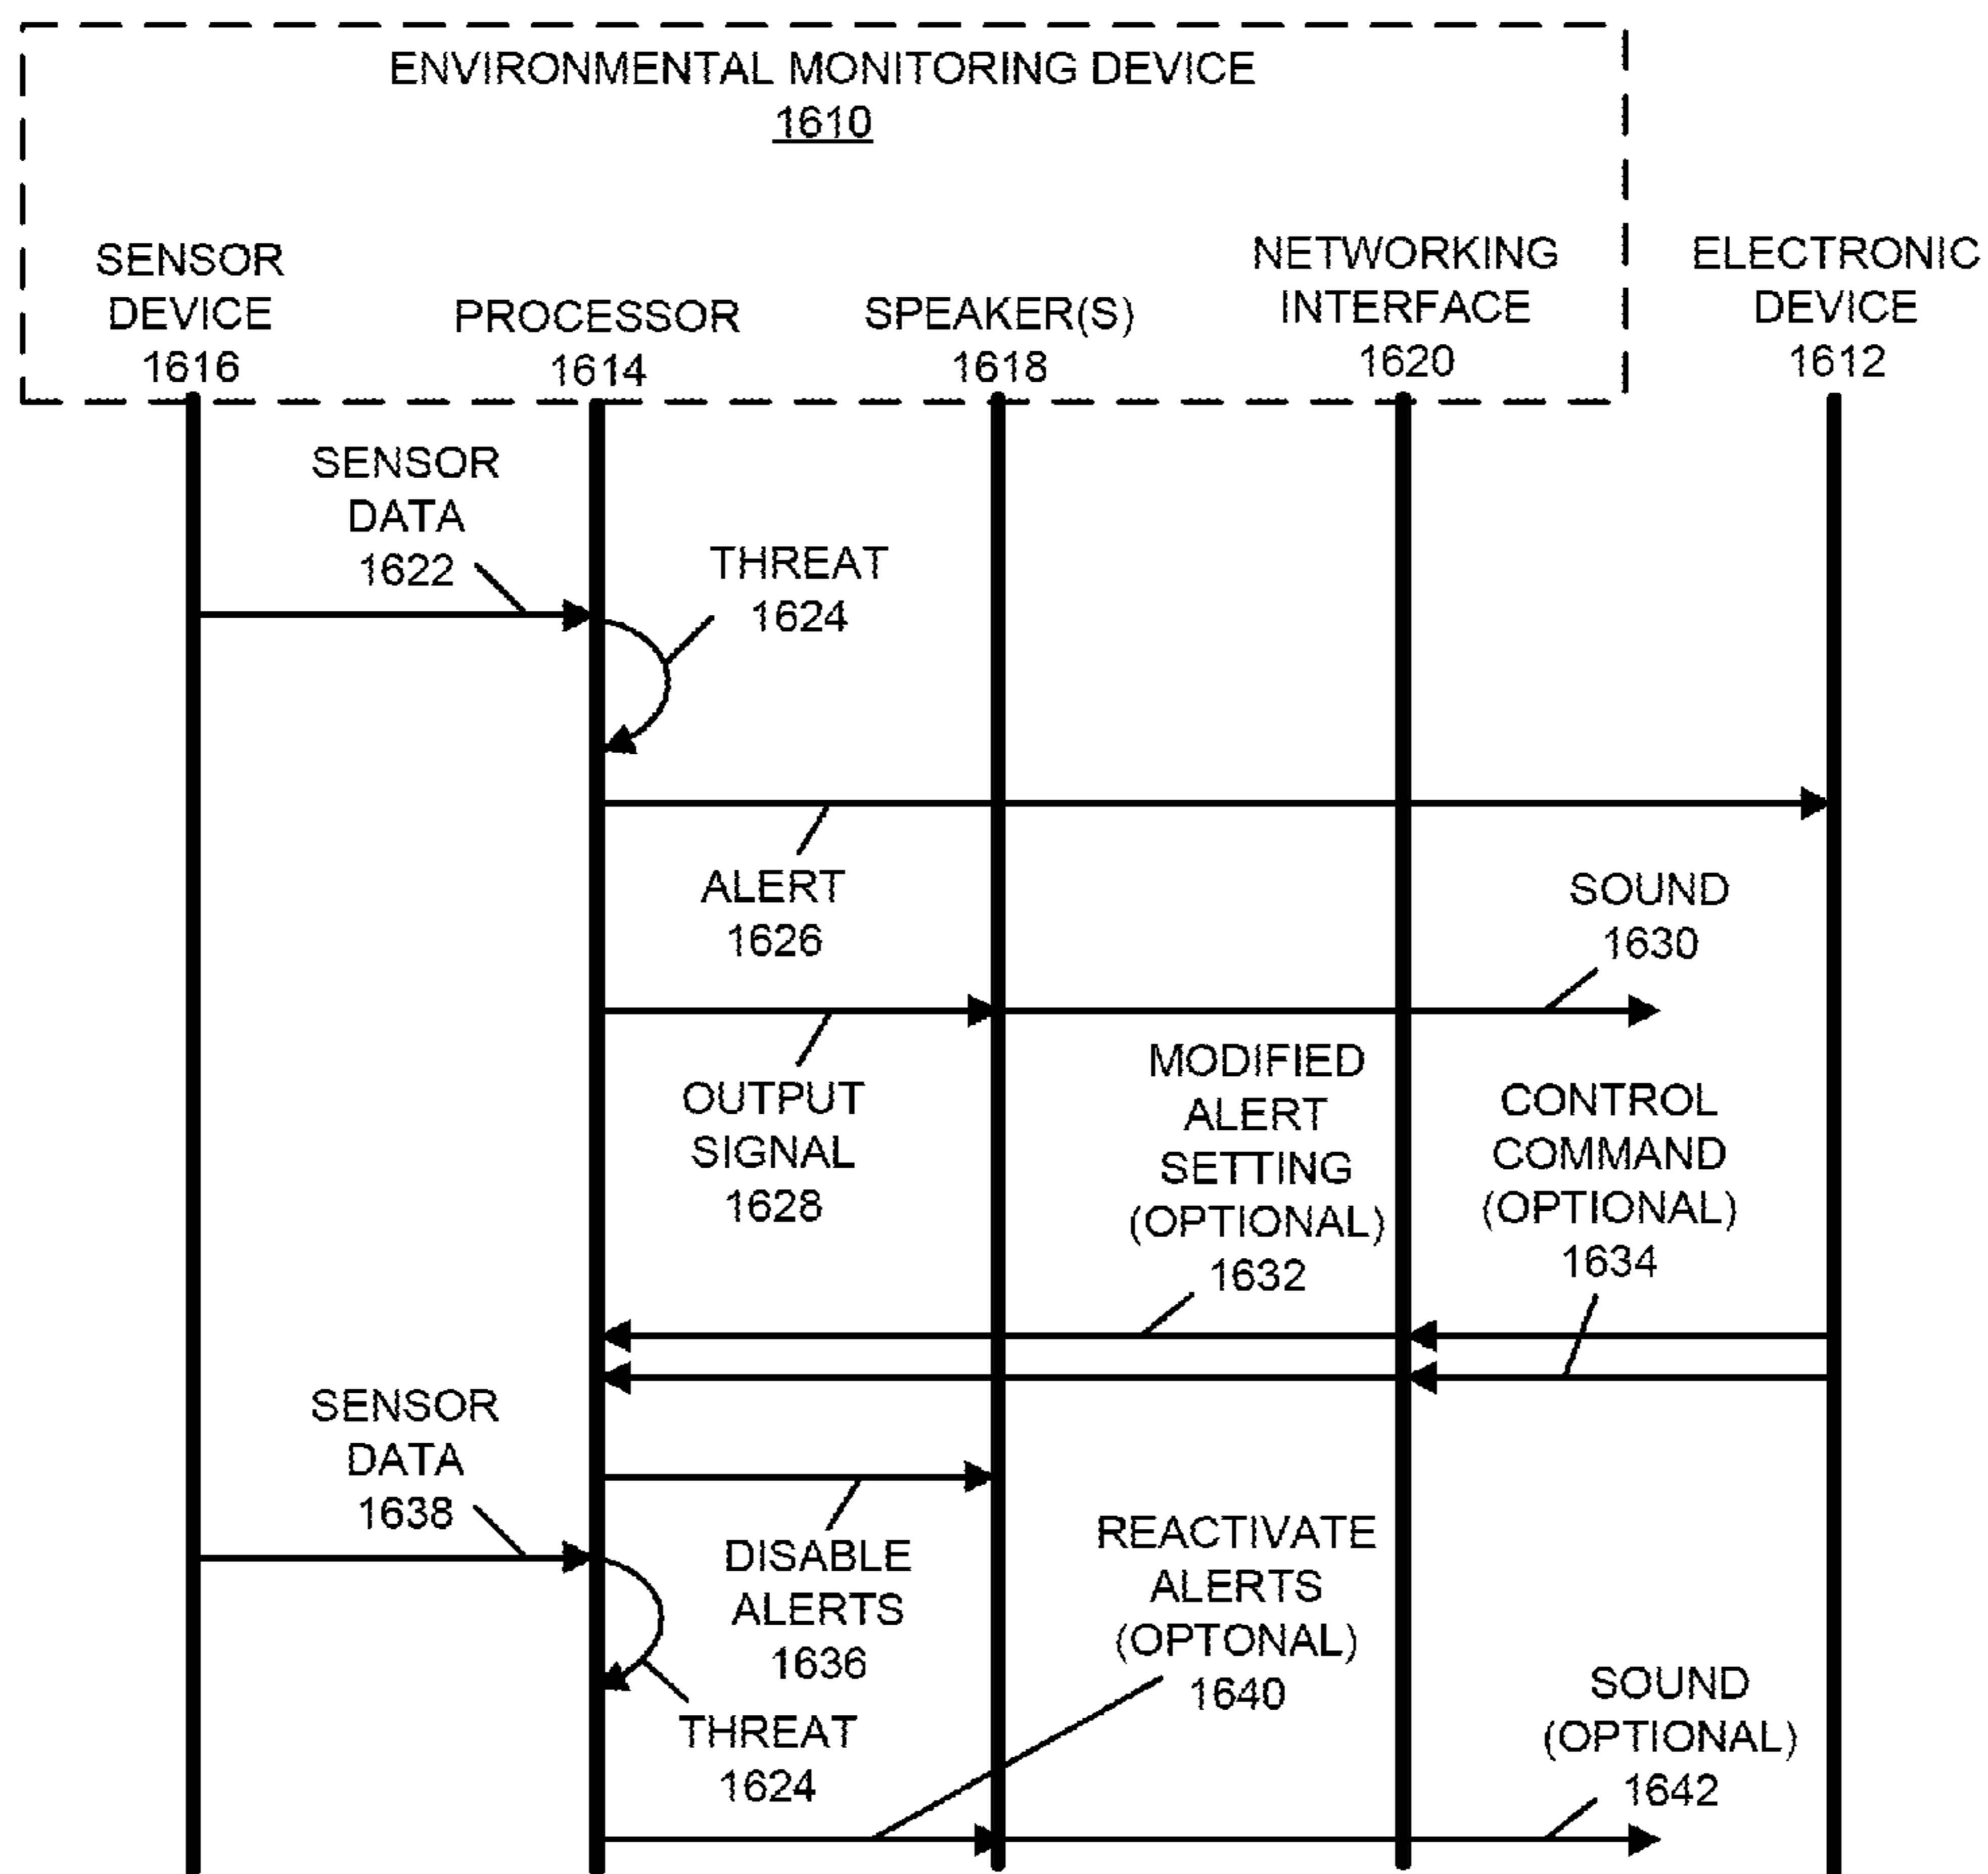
ENVIRONMENTAL MONITORING DEVICE
1610

SENSOR DEVICE
1616

PROCESSOR
1614

SPEAKER(S)
1618

NETWORKING INTERFACE
1620

ELECTRONIC DEVICE
1612

SENSOR DATA
1622

THREAT
1624

ALERT
1626

SOUND
1630

OUTPUT SIGNAL
1628

MODIFIED ALERT SETTING (OPTIONAL)
1632

CONTROL COMMAND (OPTIONAL)
1634

SENSOR DATA
1638

DISABLE ALERTS
1636

REACTIVATE ALERTS (OPTONAL)
1640

THREAT
1624

SOUND (OPTIONAL)
1642